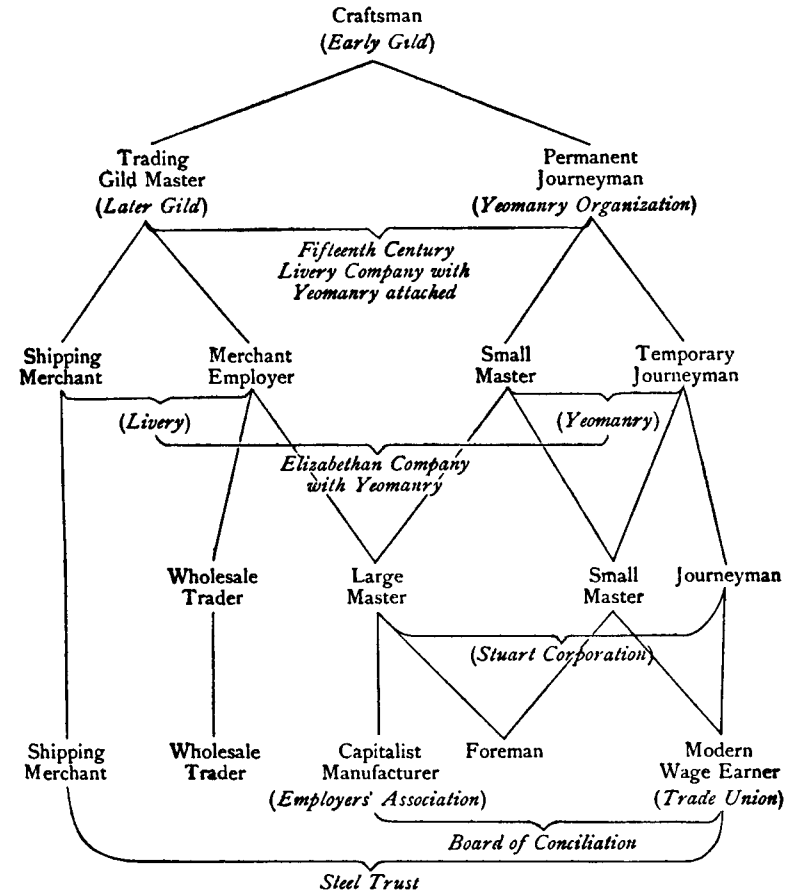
Craftsman
(*Early Gild*)

Trading Gild Master
(*Later Gild*)

Permanent Journeyman
(*Yeomanry Organization*)

*Fifteenth Century Livery Company with Yeomanry attached*

Shipping Merchant

Merchant Employer

Small Master

Temporary Journeyman

(*Livery*)

(*Yeomanry*)

*Elizabethan Company with Yeomanry*

Wholesale Trader

Large Master

Small Master

Journeyman

(*Stuart Corporation*)

Shipping Merchant

Wholesale Trader

Capitalist Manufacturer
(*Employers' Association*)

Foreman

Modern Wage Earner
(*Trade Union*)

*Board of Conciliation*

*Steel Trust*